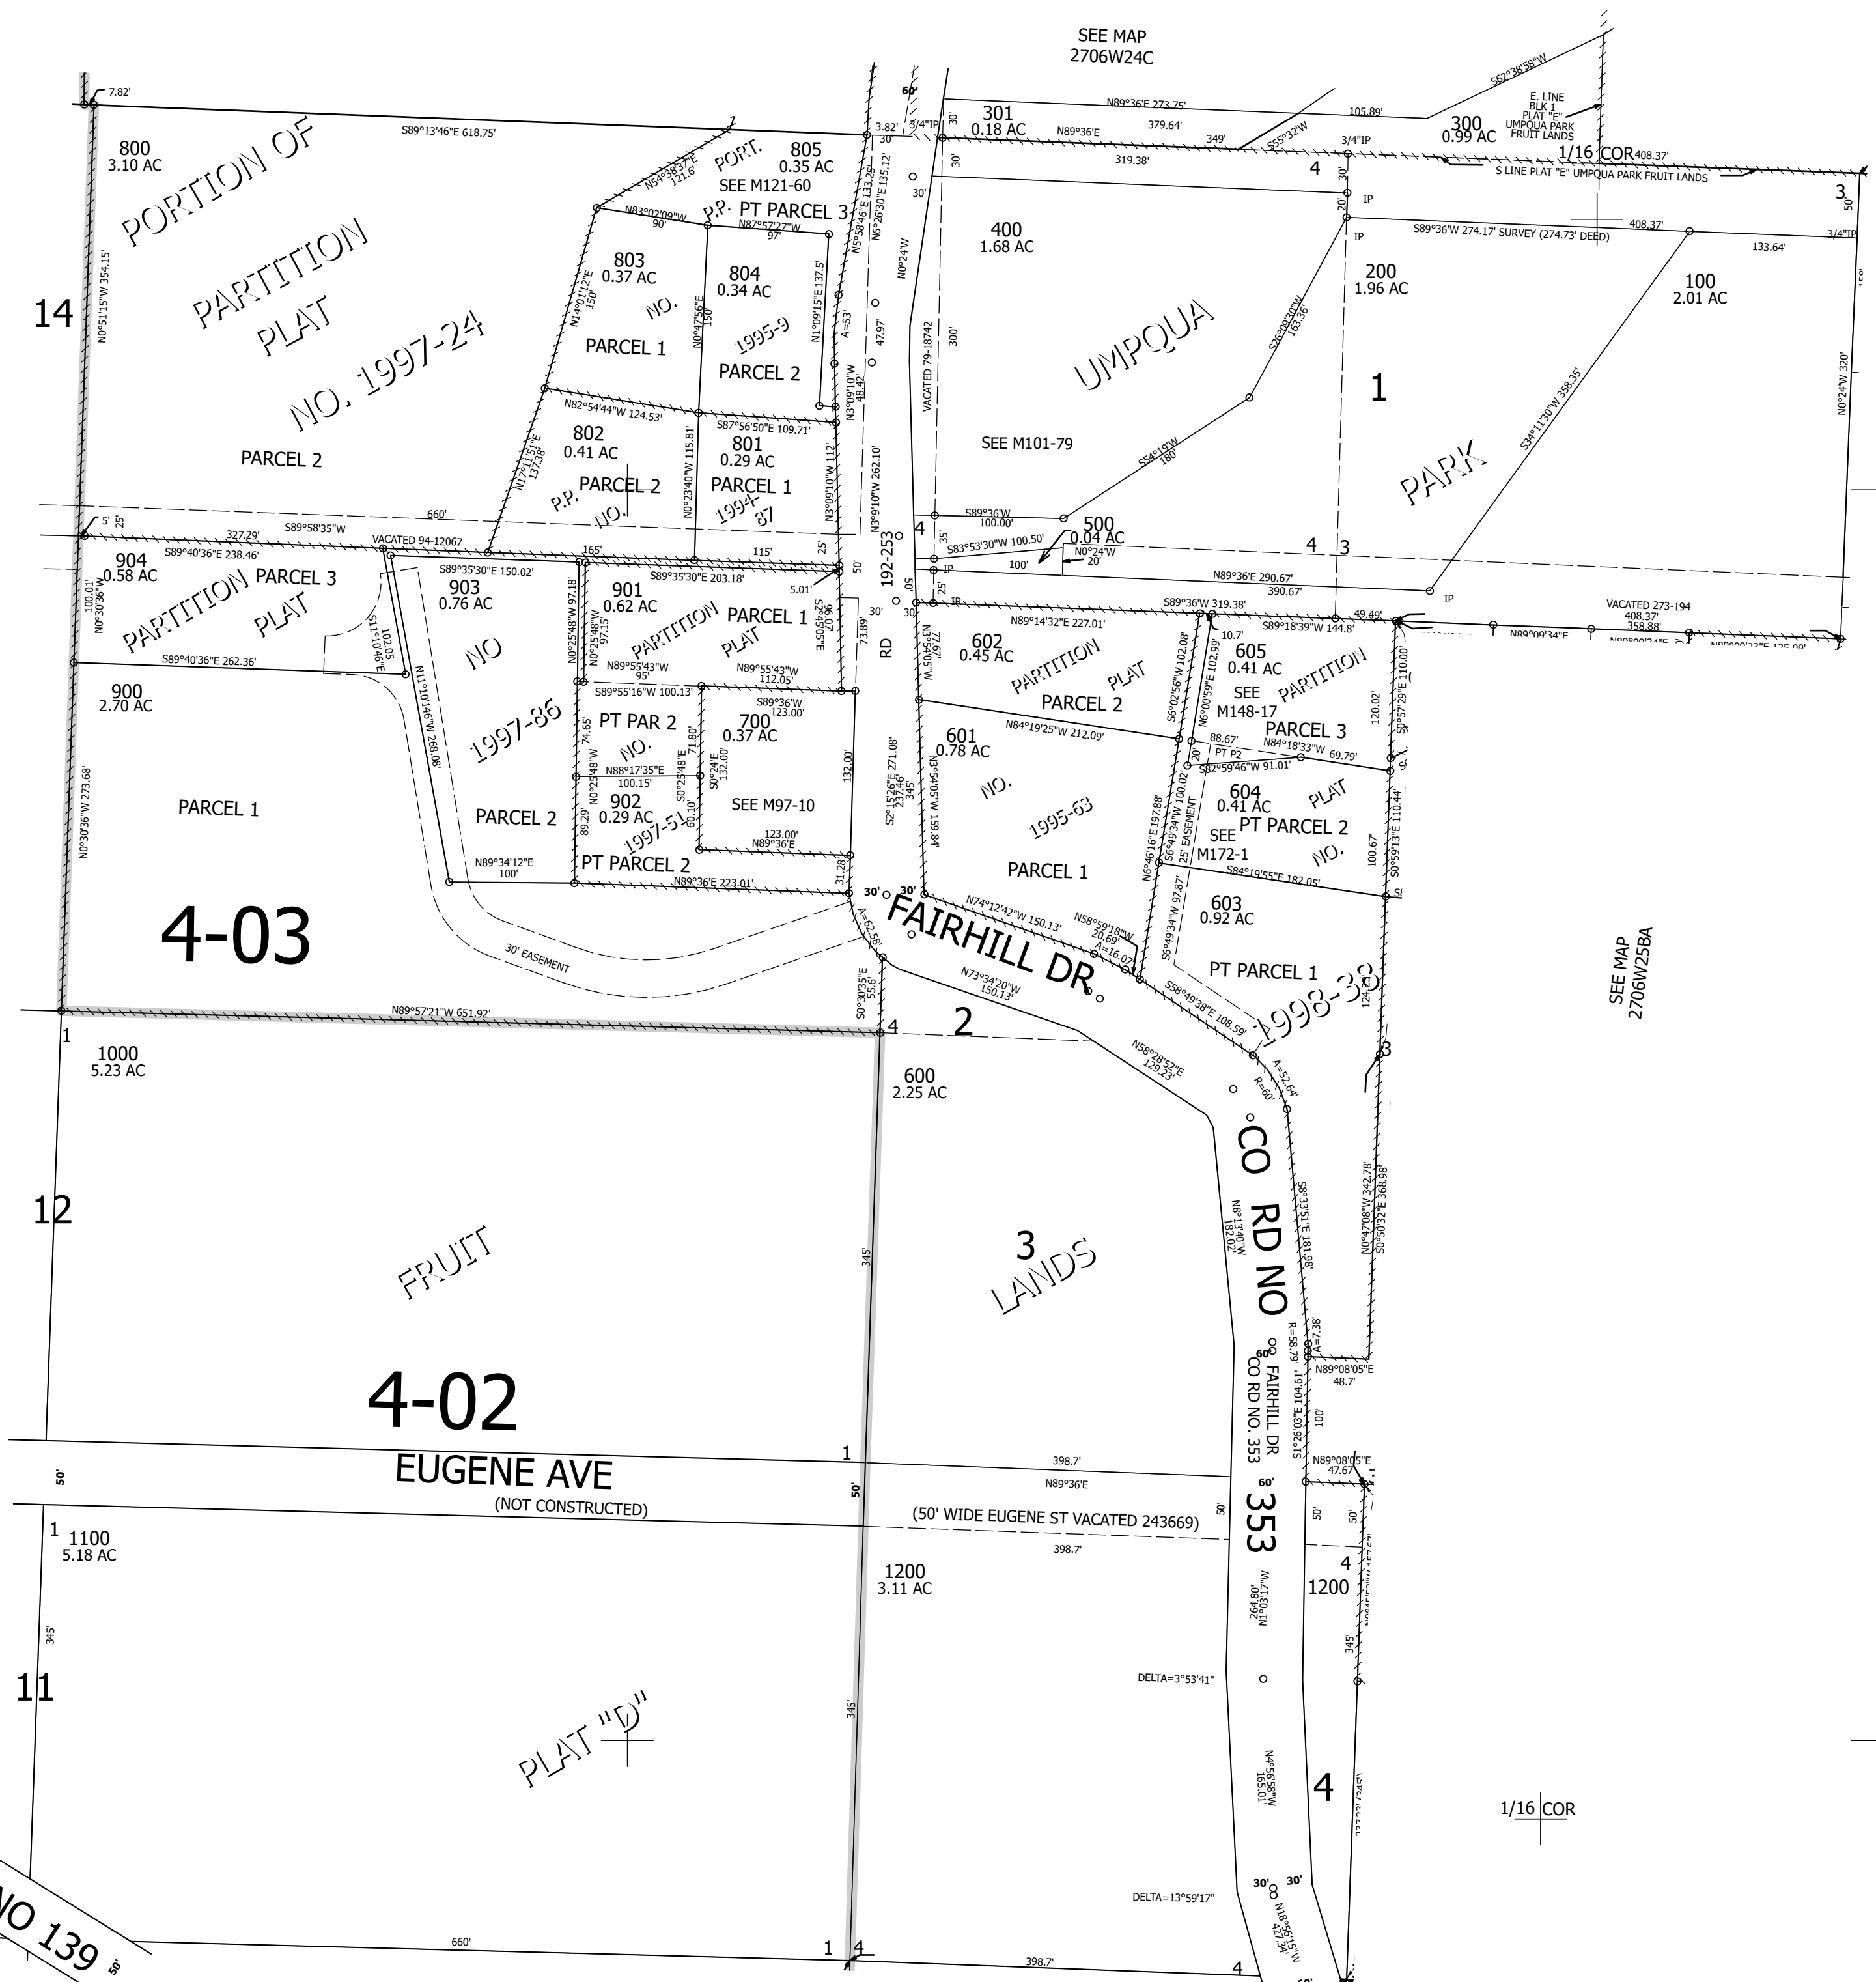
SEE MAP
2706W24C

7.82'
800
3.10 AC
S89°13'46"E 618.75'
805
0.35 AC
SEE M121-60
PORT.
N54°38'37"E 121.6'
P.P. PT PARCEL 3
N83°02'09"W 90'
N87°57'27"W 97'
3.82'
30'
60'
3/4"IP
30'
301
0.18 AC
N89°36'E 273.75'
N89°36'E
379.64'
349'
105.89'
S62°38'58"W
E. LINE
BLK 1
PLAT "E"
UMPQUA PARK
FRUIT LANDS
300
0.99 AC
3/4"IP
N55°32'W
1/16 COR
408.37'
S LINE PLAT "E" UMPQUA PARK FRUIT LANDS
319.38'
4
30'
IP
20'
3
50'

PORTION OF
PARTITION
PLAT
NO. 1997-24
14
N0°51'15"W 354.15'
803
0.37 AC
N14°01'12"E 150'
NO.
PARCEL 1
804
0.34 AC
N0°47'56"E 150'
1995-9
PARCEL 2
N1°09'15"E 137.5'
A=53'
N5°58'46"E 133.29'
N6°26'30"E 135.12'
47.97'
N0°24'W
400
1.68 AC
S89°36'W 274.17' SURVEY (274.73' DEED)
408.37'
133.64'
3/4"IP
200
1.96 AC
100
2.01 AC
UMPQUA
S26°08'20"W 163.56'
300'
VACATED 79-18742
1
N0°24'W 320'
S34°11'30"W 358.35'
PARK
N82°54'44"W 124.53'
S87°56'50"E 109.71'
N3°09'10"W 48.42'
802
0.41 AC
N17°11'51"E 137.38'
P.P. PARCEL 2
NO.
801
0.29 AC
N0°23'40"W 115.81'
PARCEL 1
1994-87
N3°09'10"W 112'
N3°9'10"W 262.10'
SEE M101-79
S54°19'W 180'
PARCEL 2
660'
5' 25'
327.29'
S89°58'35"W
VACATED 94-12067
S89°40'36"E 238.46'
165'
115'
25'
4
192-253
S89°36'W 100.00'
35'
500
0.04 AC
S83°53'30"W 100.50'
N0°24'W
20'
100'
4
3
904
0.58 AC
100.01'
N0°30'36"W
PARTITION PARCEL 3
PLAT
903
0.76 AC
S89°35'30"E 150.02'
S89°35'30"E 203.18'
5.01'
50'
IP
N89°36'E 290.67'
390.67'
IP
S11°10'46"E 102.05'
NO
901
0.62 AC
N0°25'48"W 97.18'
N0°25'48"W 97.15'
PARTITION
PLAT
PARCEL 1
S2°45'05"E 96.07'
30'
73.89
RD
25'
30'
IP
S89°36'W 319.38'
S89°18'39"W 144.8'
49.49'
VACATED 273-194
408.37'
358.88'
N89°09'34"E
S89°40'36"E 262.36'
900
2.70 AC
N11°10'46"W 268.08'
1997-86
N89°55'43"W 95'
N89°55'43"W 112.05'
S89°55'16"W 100.13'
602
0.45 AC
N89°14'32"E 227.01'
PARTITION
PLAT
PARCEL 2
S6°02'56"W 102.08'
N6°00'59"E 102.99'
10.7'
605
0.41 AC
SEE
M148-17
PARTITION
PARCEL 3
120.02'
S0°57'29"E 110.00'
PT PAR 2
NO.
N0°25'48"W 74.65'
71.80'
700
0.37 AC
S89°36'W 123.00'
132.00'
N3°54'05"W 77.67'
601
0.78 AC
N84°19'25"W 212.09'
88.67'
N84°18'33"W 69.79'
PT P2
S82°59'46"W 91.01'
20'
N0°30'36"W 273.68'
PARCEL 1
N88°17'35"E 100.15'
S0°25'48"E 60.10'
S0°24'E 132.00'
SEE M97-10
S2°15'26"E 271.08'
237.46'
345'
NO.
1995-63
604
0.41 AC
SEE
M172-1
PT PARCEL 2
PLAT
NO.
S0°59'13"E 110.44'
100.67'
PARCEL 2
N0°25'48"W 89.29'
902
0.29 AC
1997-51
123.00'
N89°36'E
N3°54'05"W 159.84
N6°46'16"E 197.88'
S6°49'34"W 100.02'
25' EASEMENT
PARCEL 1
S84°19'55"E 182.05'
N89°34'12"E 100'
PT PARCEL 2
N89°36'E 223.01'
31.28'
30'
30'
603
0.92 AC
S6°49'34"W 97.87'
4-03
N74°12'42"W 150.13'
N58°59'18"W 20.69'
A=16.07'
A=62.58'
FAIRHILL DR.
N73°34'20"W 150.13'
S58°49'38"E 108.59'
PT PARCEL 1
1998-38
124'
30' EASEMENT
N89°57'21"W 651.92'
S0°30'35"E 55.6'
4
2
1
1000
5.23 AC
600
2.25 AC
N58°28'52"E 129.23'
R=60'
A=52.64'
3
SEE MAP
2706W25BA
12
FRUIT
345'
3
LANDS
CO RD NO
N8°13'40"W 182.02'
S8°33'51"E 181.98'
N0°47'08"W 342.78'
S0°50'32"E 368.98'
R=58.79'
A=7.38'
60'
N89°08'05"E
48.7'
FAIRHILL DR
CO RD NO. 353
S1°26'03"E 104.61'
100'
4-02
1
398.7'
EUGENE AVE
(NOT CONSTRUCTED)
N89°36'E
60'
N89°08'05"E
47.67
50'
50'
50'
353
50'
50'
(50' WIDE EUGENE ST VACATED 243669)
398.7'
1
1100
5.18 AC
1200
3.11 AC
264.80'
N1°03'17"W
4
1200
345'
345'
11
DELTA=3°53'41"
PLAT "D"
345'
N4°56'58"W 165.01'
4
1/16 COR
DELTA=13°59'17"
30'
30'
N18°56'15"W 42.34'
NO 139
50'
660'
1
4
398.7'
4